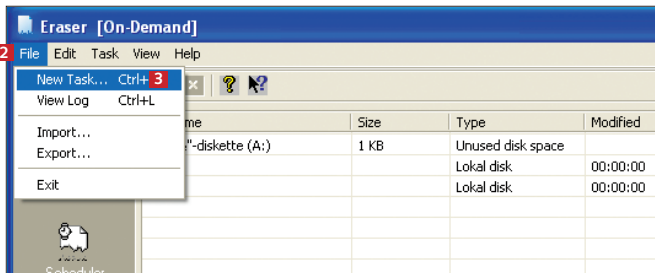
Eraser [On-Demand]

2 File Edit Task View Help

New Task... Ctrl+ 3
View Log Ctrl+L
Import...
Export...
Exit

| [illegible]me | Size | Type | Modified |
|---|---|---|---|
| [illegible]"-diskette (A:) | 1 KB | Unused disk space | |
| | | Lokal disk | 00:00:00 |
| | | Lokal disk | 00:00:00 |

Scheduler